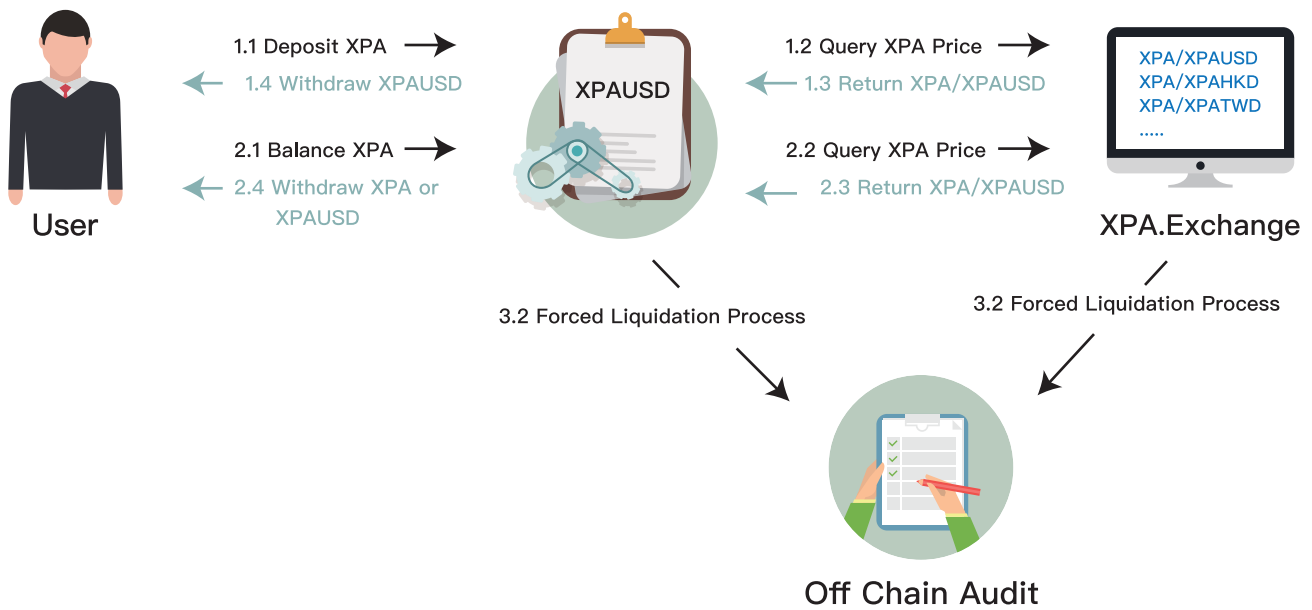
1.1 Deposit XPA

1.4 Withdraw XPAUSD

2.1 Balance XPA

2.4 Withdraw XPA or XPAUSD

User

XPAUSD

1.2 Query XPA Price

1.3 Return XPA/XPAUSD

2.2 Query XPA Price

2.3 Return XPA/XPAUSD

XPA/XPAUSD
XPA/XPAHKD
XPA/XPATWD
.....

XPA.Exchange

3.2 Forced Liquidation Process

3.2 Forced Liquidation Process

Off Chain Audit